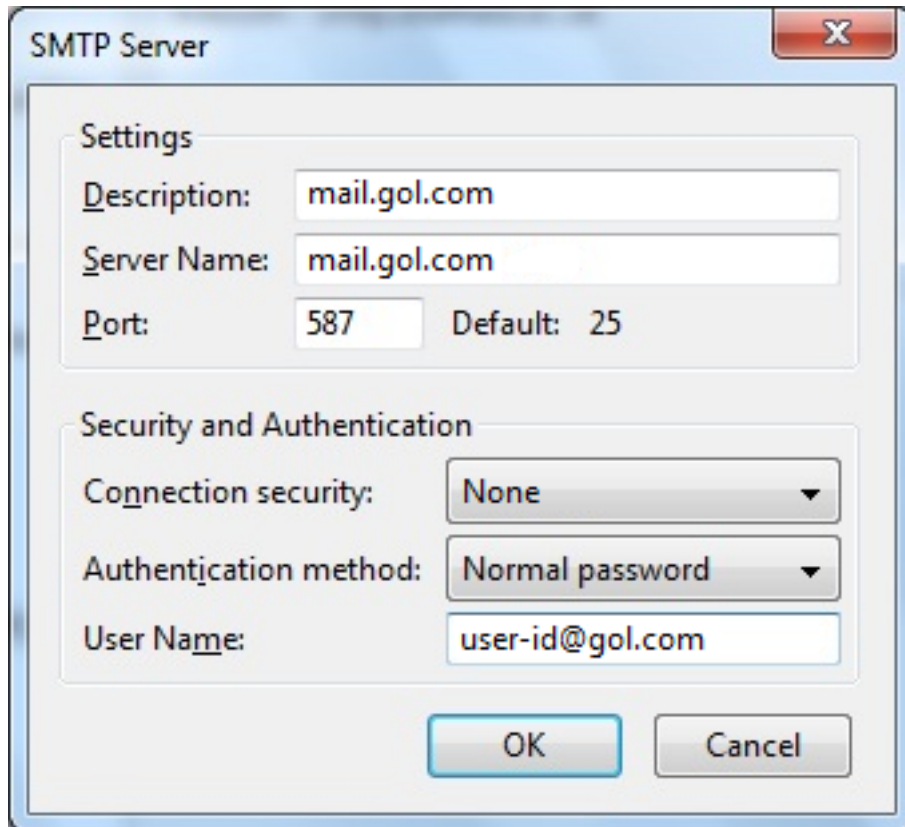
SMTP Server

X

Settings

Description: mail.gol.com

Server Name: mail.gol.com

Port: 587 Default: 25

Security and Authentication

Connection security: None

Authentication method: Normal password

User Name: user-id@gol.com

OK

Cancel